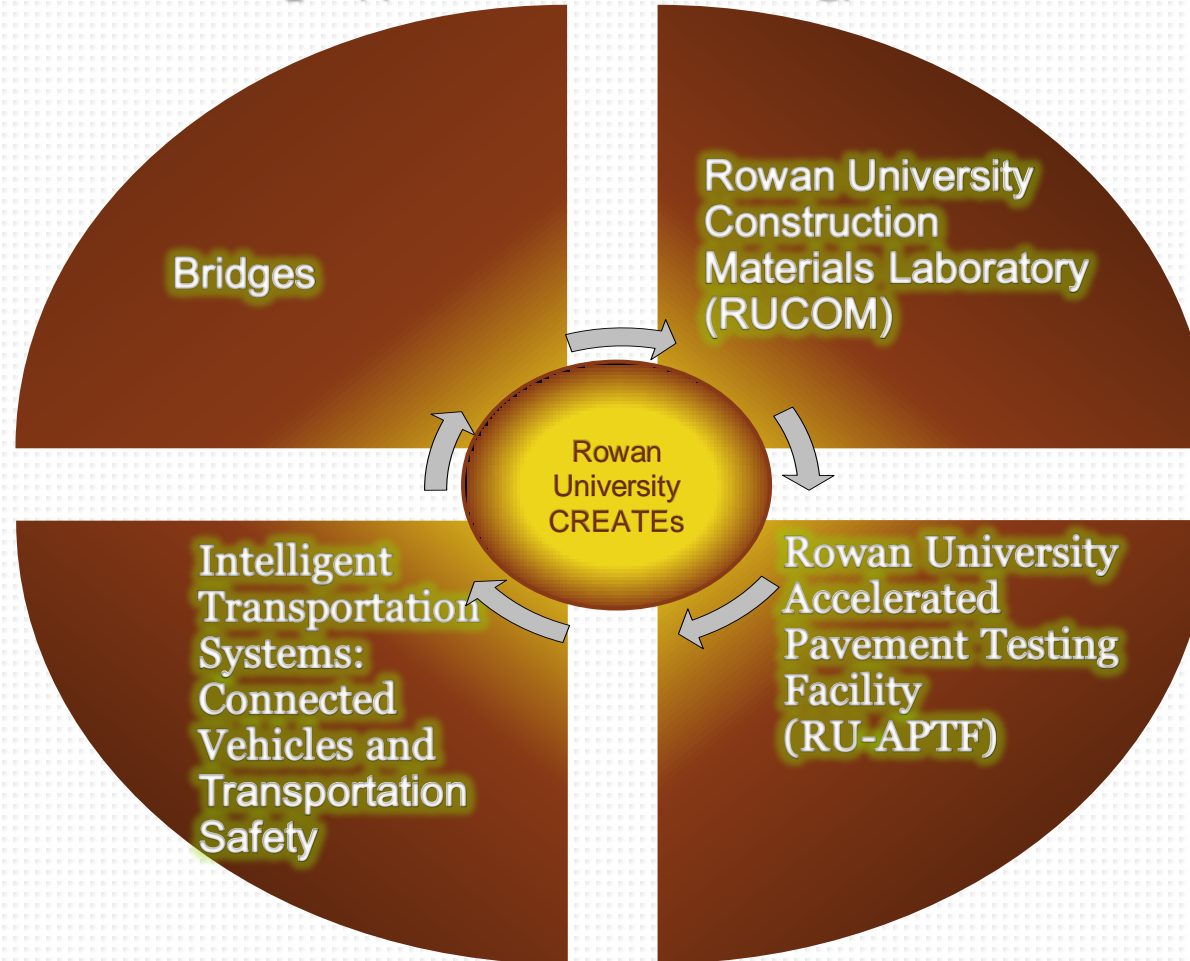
Bridges

Rowan University Construction Materials Laboratory (RUCOM)

Rowan University CREATEs

Intelligent Transportation Systems: Connected Vehicles and Transportation Safety

Rowan University Accelerated Pavement Testing Facility (RU-APTF)